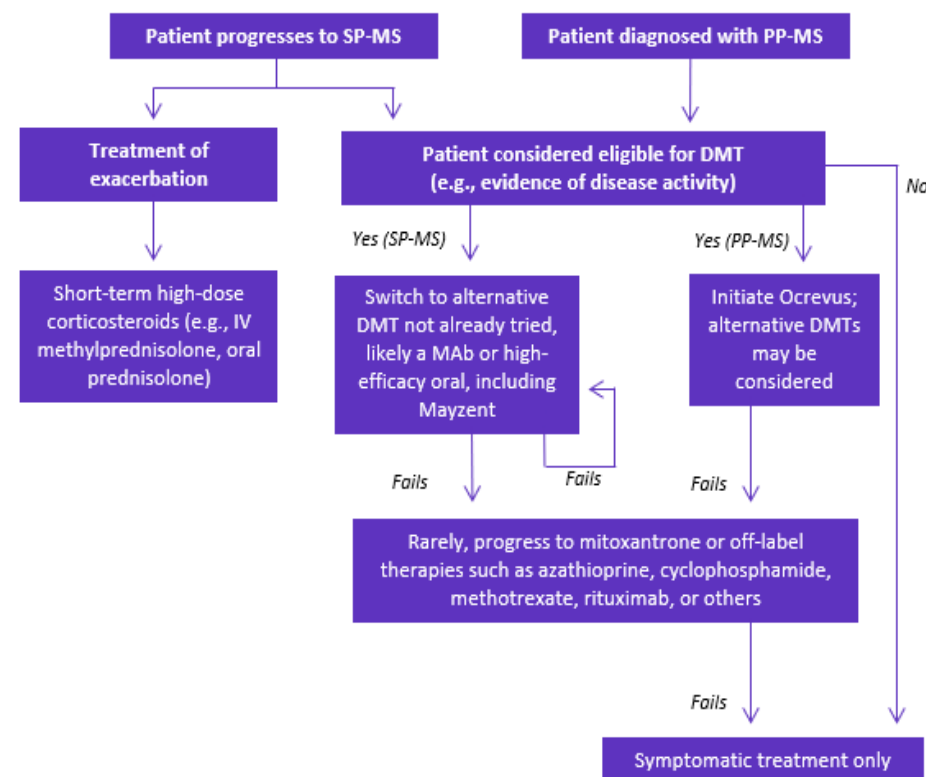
Patient progresses to SP-MS

Patient diagnosed with PP-MS

Treatment of exacerbation

Patient considered eligible for DMT (e.g., evidence of disease activity)

No

Short-term high-dose corticosteroids (e.g., IV methylprednisolone, oral prednisolone)

Yes (SP-MS)

Yes (PP-MS)

Switch to alternative DMT not already tried, likely a MAb or high-efficacy oral, including Mayzent

Initiate Ocrevus; alternative DMTs may be considered

Fails

Fails

Fails

Rarely, progress to mitoxantrone or off-label therapies such as azathioprine, cyclophosphamide, methotrexate, rituximab, or others

Fails

Symptomatic treatment only